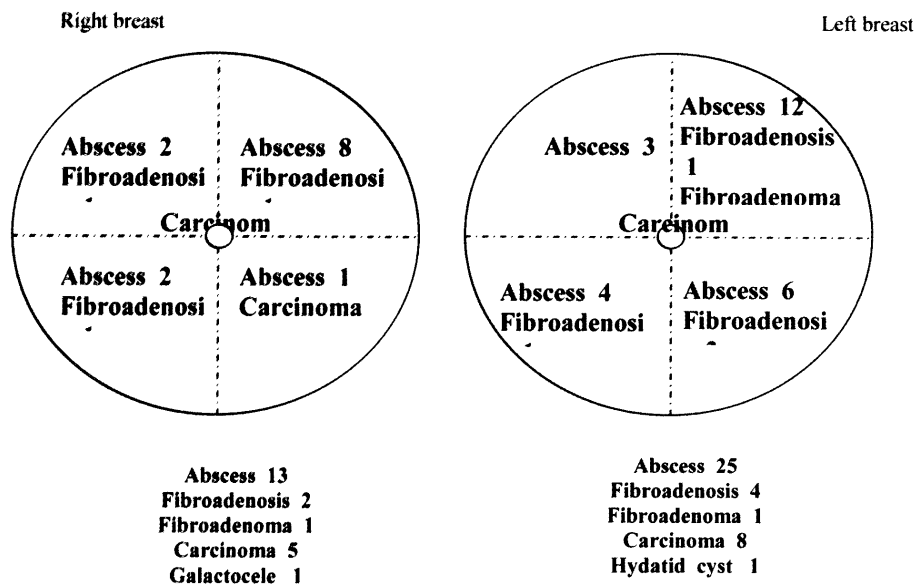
Right breast

Left breast

Abscess 2
Fibroadenosi

Abscess 8
Fibroadenosi

Carcinom

Abscess 2
Fibroadenosi

Abscess 1
Carcinoma

Abscess 3

Abscess 12
Fibroadenosis 1
Fibroadenoma

Carcinom

Abscess 4
Fibroadenosi

Abscess 6
Fibroadenosi

Abscess 13
Fibroadenosis 2
Fibroadenoma 1
Carcinoma 5
Galactocele 1

Abscess 25
Fibroadenosis 4
Fibroadenoma 1
Carcinoma 8
Hydatid cyst 1